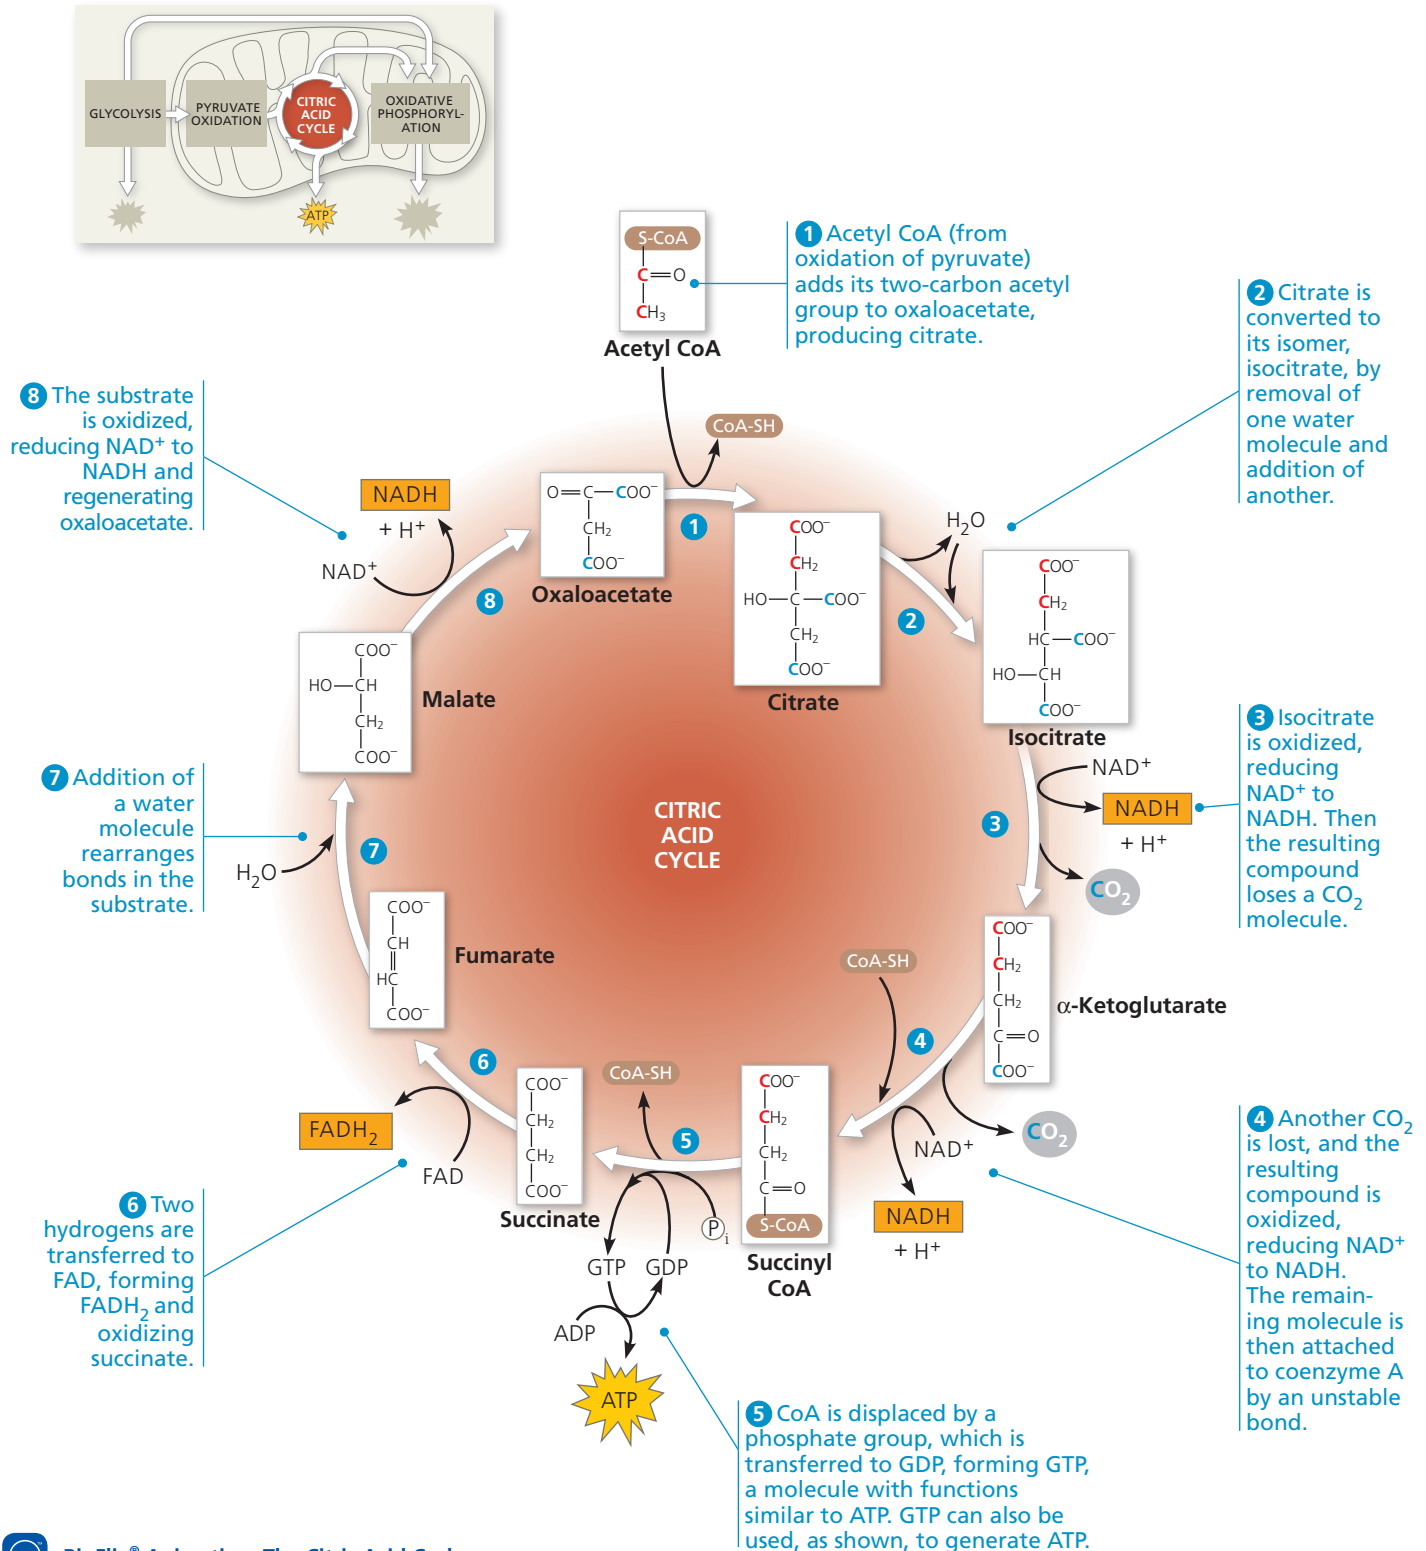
GLYCOLYSIS
PYRUVATE OXIDATION
CITRIC ACID CYCLE
OXIDATIVE PHOSPHORYLATION
ATP

S-CoA
C=O
CH$_3$
Acetyl CoA

1 Acetyl CoA (from oxidation of pyruvate) adds its two-carbon acetyl group to oxaloacetate, producing citrate.

2 Citrate is converted to its isomer, isocitrate, by removal of one water molecule and addition of another.

8 The substrate is oxidized, reducing NAD$^+$ to NADH and regenerating oxaloacetate.

CoA-SH
NADH
+ H$^+$
NAD$^+$
O=C—COO$^-$
CH$_2$
COO$^-$
Oxaloacetate
1
COO$^-$
CH$_2$
HO—C—COO$^-$
CH$_2$
COO$^-$
Citrate
H$_2$O
2
COO$^-$
CH$_2$
HC—COO$^-$
HO—CH
COO$^-$
Isocitrate
8
COO$^-$
HO—CH
CH$_2$
COO$^-$
Malate

CITRIC ACID CYCLE

NAD$^+$
NADH
+ H$^+$
3
CO$_2$

3 Isocitrate is oxidized, reducing NAD$^+$ to NADH. Then the resulting compound loses a CO$_2$ molecule.

7 Addition of a water molecule rearranges bonds in the substrate.

H$_2$O
7
COO$^-$
CH
HC
COO$^-$
Fumarate
CoA-SH
COO$^-$
CH$_2$
CH$_2$
C=O
COO$^-$
α-Ketoglutarate
4
6
CoA-SH
FADH$_2$
FAD
COO$^-$
CH$_2$
CH$_2$
COO$^-$
Succinate
5
COO$^-$
CH$_2$
CH$_2$
C=O
S-CoA
Succinyl CoA
CO$_2$
NAD$^+$
NADH
+ H$^+$
P$_i$
GTP
GDP
ADP
ATP

4 Another CO$_2$ is lost, and the resulting compound is oxidized, reducing NAD$^+$ to NADH. The remaining molecule is then attached to coenzyme A by an unstable bond.

6 Two hydrogens are transferred to FAD, forming FADH$_2$ and oxidizing succinate.

5 CoA is displaced by a phosphate group, which is transferred to GDP, forming GTP, a molecule with functions similar to ATP. GTP can also be used, as shown, to generate ATP.

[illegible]